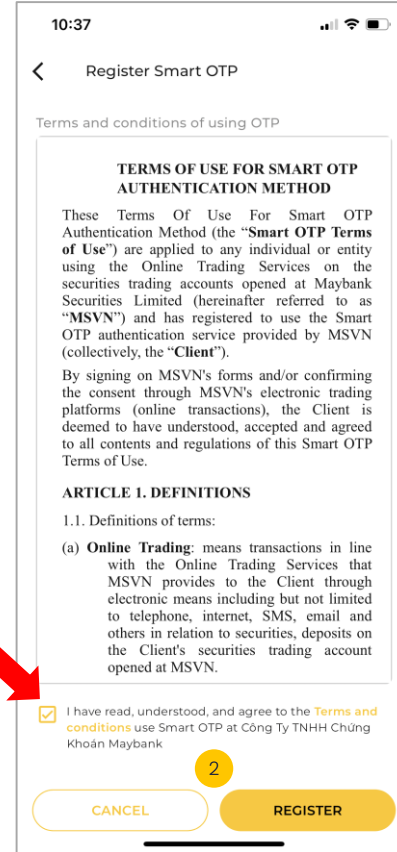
10:37

Register Smart OTP

Terms and conditions of using OTP

TERMS OF USE FOR SMART OTP AUTHENTICATION METHOD

These Terms Of Use For Smart OTP Authentication Method (the "Smart OTP Terms of Use") are applied to any individual or entity using the Online Trading Services on the securities trading accounts opened at Maybank Securities Limited (hereinafter referred to as "MSVN") and has registered to use the Smart OTP authentication service provided by MSVN (collectively, the "Client").

By signing on MSVN's forms and/or confirming the consent through MSVN's electronic trading platforms (online transactions), the Client is deemed to have understood, accepted and agreed to all contents and regulations of this Smart OTP Terms of Use.

ARTICLE 1. DEFINITIONS

1.1. Definitions of terms:

(a) Online Trading: means transactions in line with the Online Trading Services that MSVN provides to the Client through electronic means including but not limited to telephone, internet, SMS, email and others in relation to securities, deposits on the Client's securities trading account opened at MSVN.

I have read, understood, and agree to the Terms and conditions use Smart OTP at Công Ty TNHH Chứng Khoán Maybank

2

CANCEL

REGISTER